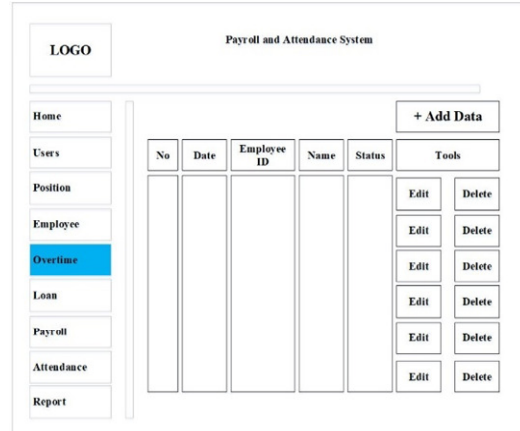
LOGO

Payroll and Attendance System

Home
Users
Position
Employee
Overtime
Loan
Payroll
Attendance
Report

+ Add Data

| No | Date | Employee ID | Name | Status | Tools |
|---|---|---|---|---|---|
| | | | | | Edit Delete |
| | | | | | Edit Delete |
| | | | | | Edit Delete |
| | | | | | Edit Delete |
| | | | | | Edit Delete |
| | | | | | Edit Delete |